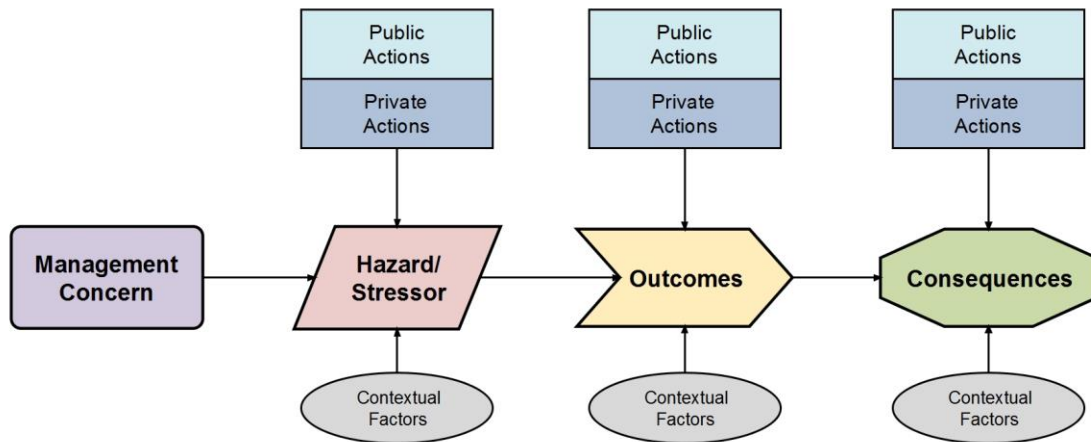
Public Actions
Private Actions

Public Actions
Private Actions

Public Actions
Private Actions

Management Concern

Hazard/ Stressor

Outcomes

Consequences

Contextual Factors

Contextual Factors

Contextual Factors